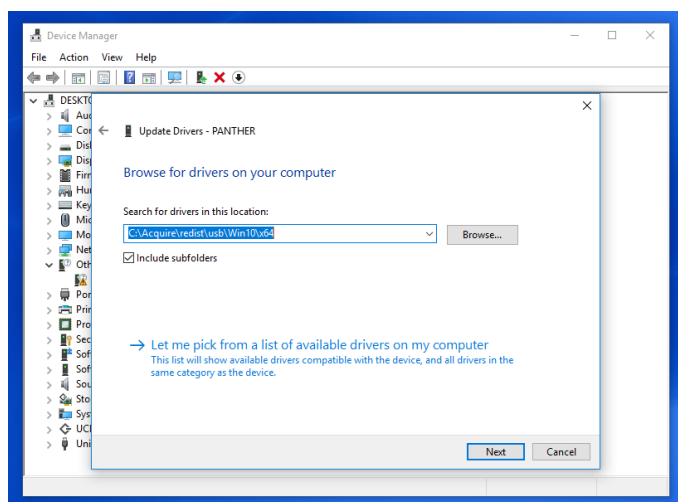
Device Manager

File Action View Help

DESKTO
Auc
Cor
Disl
Disp
Firr
Hur
Key
Mic
Mo
Net
Oth
Por
Prir
Pro
Sec
Sof
Sof
Sou
Sto
Sys
UCI
Uni

Update Drivers - PANTHER

Browse for drivers on your computer

Search for drivers in this location:

C:\Acquire\redist\usb\Win10\x64

Browse...

Include subfolders

→ Let me pick from a list of available drivers on my computer
This list will show available drivers compatible with the device, and all drivers in the same category as the device.

Next Cancel